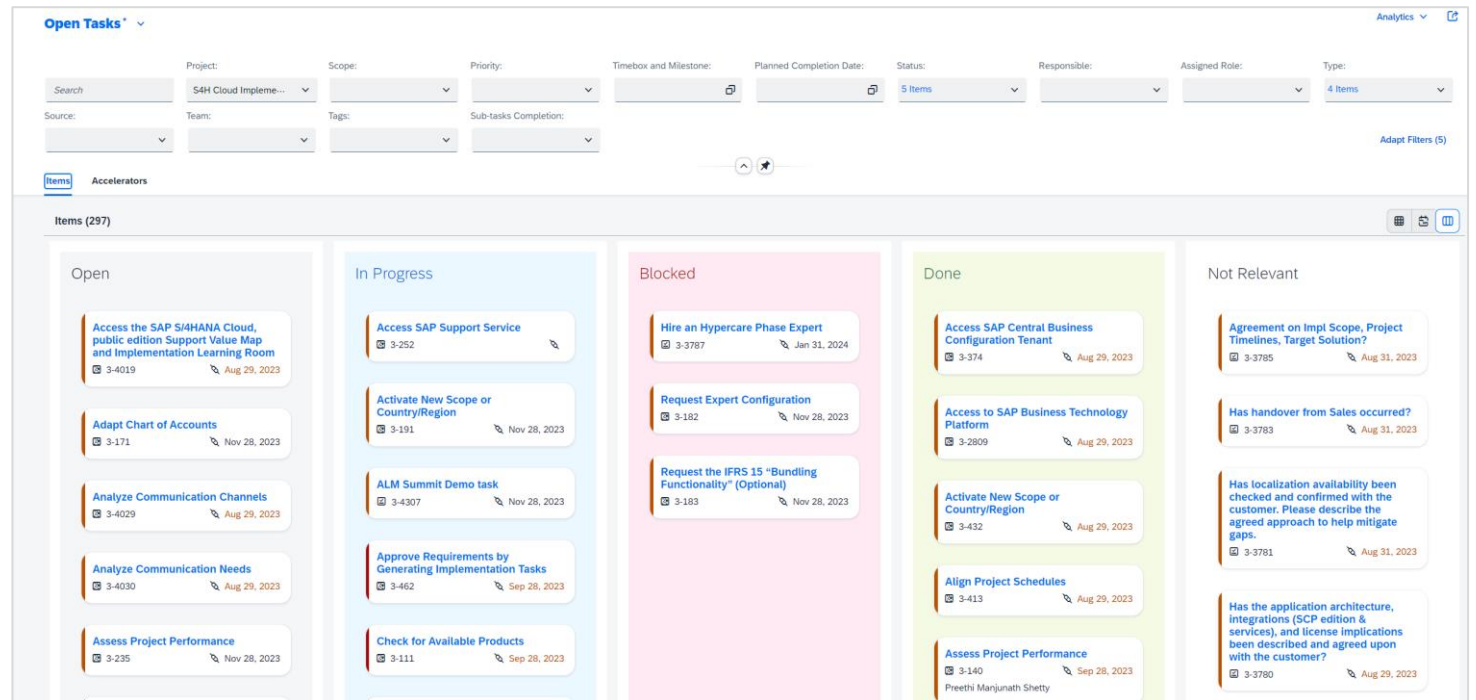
Open Tasks*

Analytics

Project: S4H Cloud Impleme...
Scope:
Priority:
Timebox and Milestone:
Planned Completion Date:
Status: 5 Items
Responsible:
Assigned Role:
Type: 4 Items

Search

Source:
Team:
Tags:
Sub-tasks Completion:

Adapt Filters (5)

Items
Accelerators

Items (297)

Open

Access the SAP S/4HANA Cloud, public edition Support Value Map and Implementation Learning Room
3-4019 Aug 29, 2023

Adapt Chart of Accounts
3-171 Nov 28, 2023

Analyze Communication Channels
3-4029 Aug 29, 2023

Analyze Communication Needs
3-4030 Aug 29, 2023

Assess Project Performance
3-235 Nov 28, 2023

In Progress

Access SAP Support Service
3-252

Activate New Scope or Country/Region
3-191 Nov 28, 2023

ALM Summit Demo task
3-4307 Nov 28, 2023

Approve Requirements by Generating Implementation Tasks
3-462 Sep 28, 2023

Check for Available Products
3-111 Sep 28, 2023

Blocked

Hire an Hypercare Phase Expert
3-3787 Jan 31, 2024

Request Expert Configuration
3-182 Nov 28, 2023

Request the IFRS 15 "Bundling Functionality" (Optional)
3-183 Nov 28, 2023

Done

Access SAP Central Business Configuration Tenant
3-374 Aug 29, 2023

Access to SAP Business Technology Platform
3-2809 Aug 29, 2023

Activate New Scope or Country/Region
3-432 Aug 29, 2023

Align Project Schedules
3-413 Aug 29, 2023

Assess Project Performance
3-140 Sep 28, 2023
Preethi Manjunath Shetty

Not Relevant

Agreement on Impl Scope, Project Timelines, Target Solution?
3-3785 Aug 31, 2023

Has handover from Sales occurred?
3-3783 Aug 31, 2023

Has localization availability been checked and confirmed with the customer. Please describe the agreed approach to help mitigate gaps.
3-3781 Aug 31, 2023

Has the application architecture, integrations (SCP edition & services), and license implications been described and agreed upon with the customer?
3-3780 Aug 29, 2023